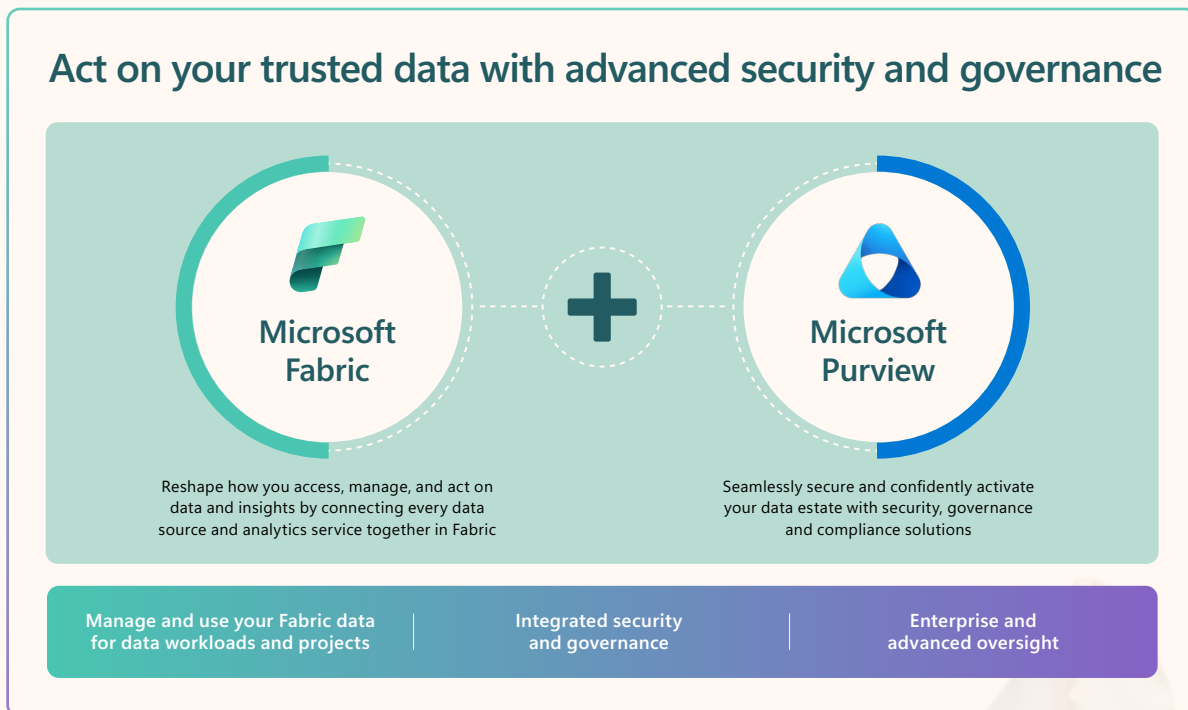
Act on your trusted data with advanced security and governance

Microsoft Fabric

Microsoft Purview

Reshape how you access, manage, and act on data and insights by connecting every data source and analytics service together in Fabric

Seamlessly secure and confidently activate your data estate with security, governance and compliance solutions

Manage and use your Fabric data for data workloads and projects

Integrated security and governance

Enterprise and advanced oversight